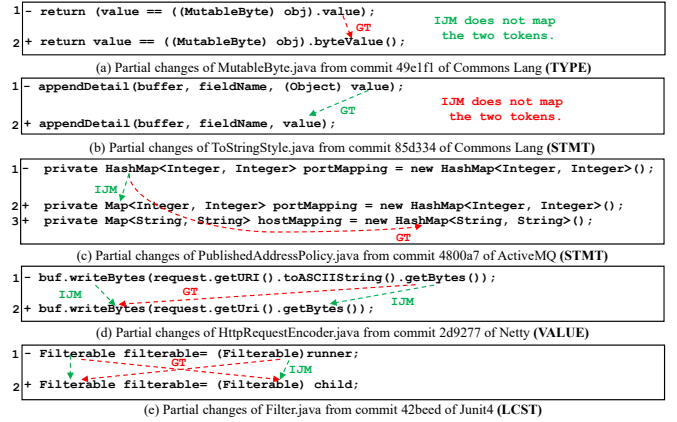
1 - return (value == ((MutableByte) obj).value);
GT
IJM does not map the two tokens.
2 + return value == ((MutableByte) obj).byteValue();

(a) Partial changes of MutableByte.java from commit 49e1f1 of Commons Lang **(TYPE)**

1 - appendDetail(buffer, fieldName, (Object) value);
GT
IJM does not map the two tokens.
2 + appendDetail(buffer, fieldName, value);

(b) Partial changes of ToStringStyle.java from commit 85d334 of Commons Lang **(STMT)**

1 - private HashMap<Integer, Integer> portMapping = new HashMap<Integer, Integer>();
IJM
2 + private Map<Integer, Integer> portMapping = new HashMap<Integer, Integer>();
3 + private Map<String, String> hostMapping = new HashMap<String, String>();
GT

(c) Partial changes of PublishedAddressPolicy.java from commit 4800a7 of ActiveMQ **(STMT)**

1 - buf.writeBytes(request.getURI().toASCIIString().getBytes());
IJM GT IJM
2 + buf.writeBytes(request.getUri().getBytes());

(d) Partial changes of HttpRequestEncoder.java from commit 2d9277 of Netty **(VALUE)**

1 - Filterable filterable= (Filterable)runner;
GT IJM
2 + Filterable filterable= (Filterable) child;

(e) Partial changes of Filter.java from commit 42beed of Junit4 **(LCST)**